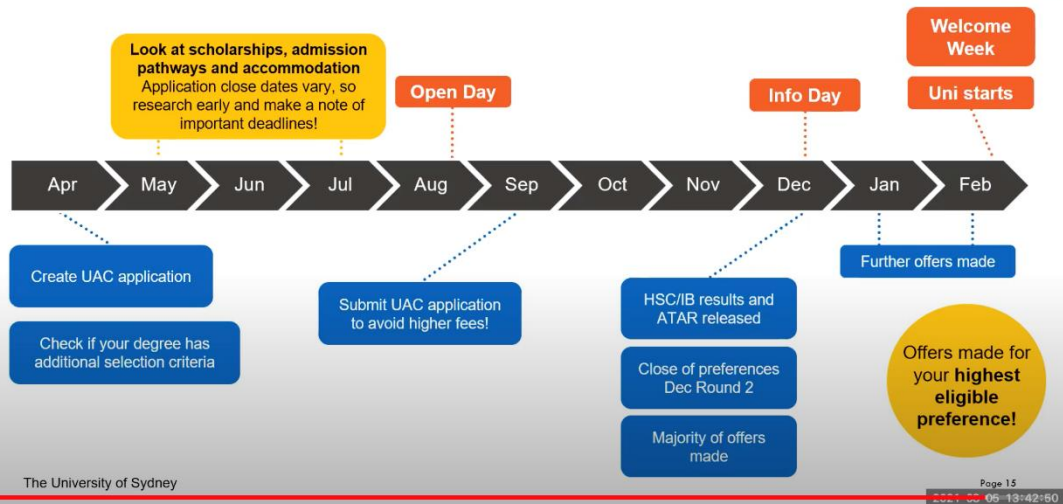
Welcome Week

Look at scholarships, admission pathways and accommodation
Application close dates vary, so research early and make a note of important deadlines!

Open Day

Info Day

Uni starts

Apr May Jun Jul Aug Sep Oct Nov Dec Jan Feb

Create UAC application

Check if your degree has additional selection criteria

Submit UAC application to avoid higher fees!

HSC/IB results and ATAR released

Close of preferences Dec Round 2

Majority of offers made

Further offers made

Offers made for your **highest eligible preference!**

The University of Sydney

Page 15

202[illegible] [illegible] 05 13:42:50